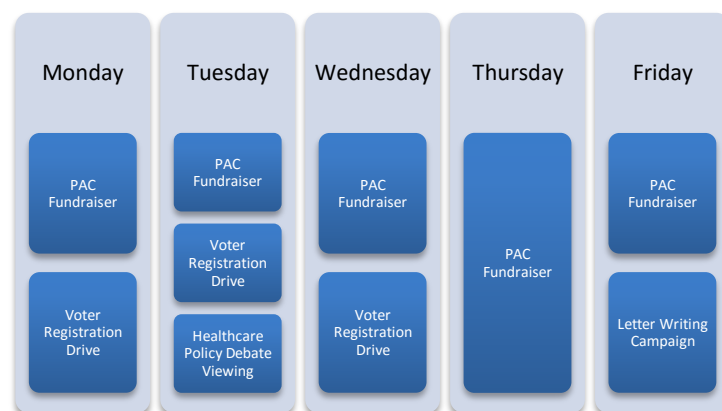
Monday

PAC Fundraiser

Voter Registration Drive

Tuesday

PAC Fundraiser

Voter Registration Drive

Healthcare Policy Debate Viewing

Wednesday

PAC Fundraiser

Voter Registration Drive

Thursday

PAC Fundraiser

Friday

PAC Fundraiser

Letter Writing Campaign